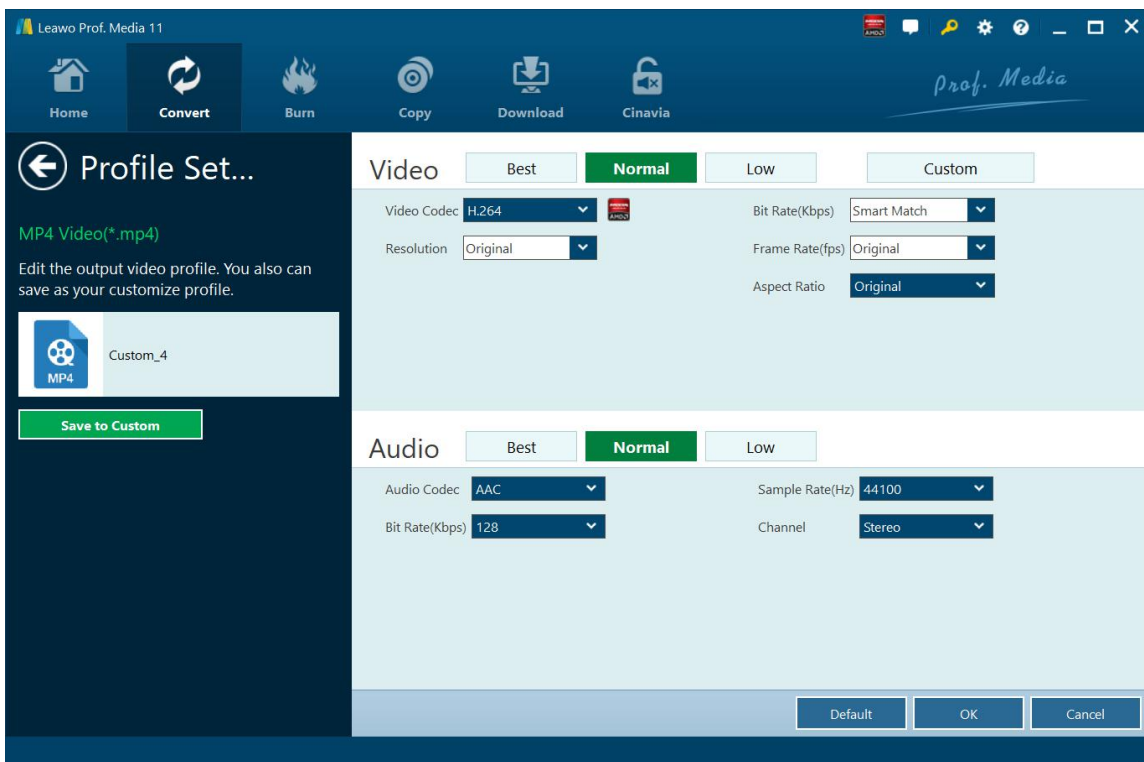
Leawo Prof. Media 11

Home
Convert
Burn
Copy
Download
Cinavia

Prof. Media

Profile Set...

MP4 Video(*.mp4)

Edit the output video profile. You also can save as your customize profile.

MP4
Custom_4

Save to Custom

Video
Best
Normal
Low
Custom

Video Codec H.264
Bit Rate(Kbps) Smart Match
Resolution Original
Frame Rate(fps) Original
Aspect Ratio Original

Audio
Best
Normal
Low

Audio Codec AAC
Sample Rate(Hz) 44100
Bit Rate(Kbps) 128
Channel Stereo

Default
OK
Cancel